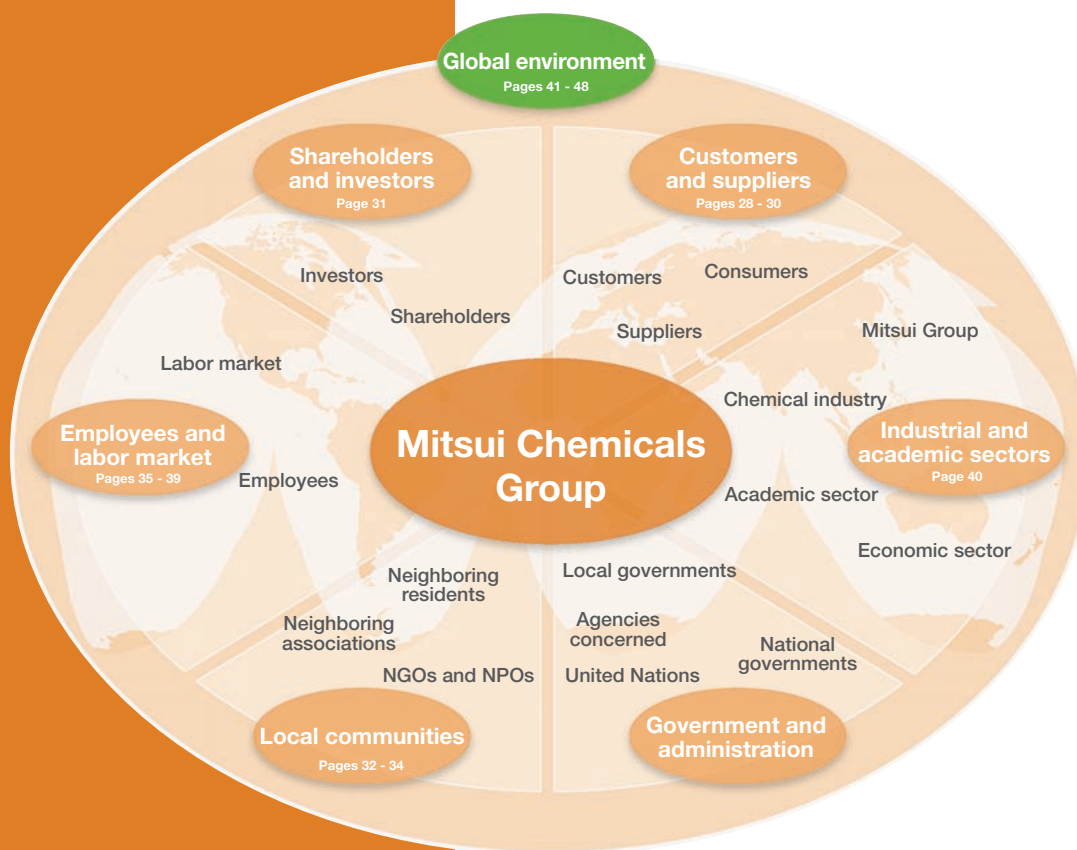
Global environment
Pages 41 - 48

Shareholders and investors
Page 31

Customers and suppliers
Pages 28 - 30

Investors

Shareholders

Customers

Consumers

Suppliers

Mitsui Group

Labor market

Chemical industry

Employees and labor market
Pages 35 - 39

Employees

Mitsui Chemicals Group

Industrial and academic sectors
Page 40

Academic sector

Economic sector

Neighboring residents

Local governments

Neighboring associations

Agencies concerned

National governments

NGOs and NPOs

United Nations

Local communities
Pages 32 - 34

Government and administration